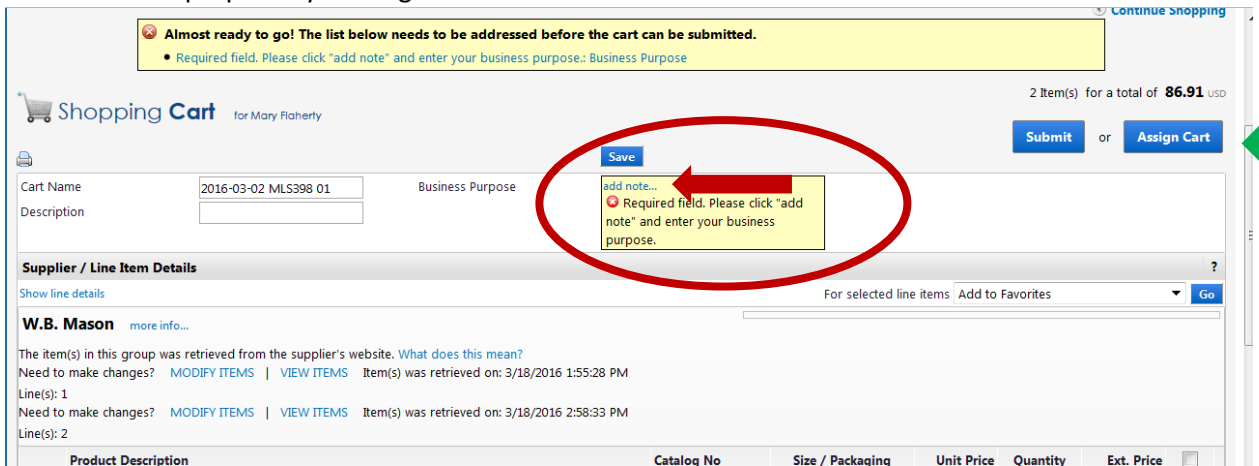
Continue Shopping

Almost ready to go! The list below needs to be addressed before the cart can be submitted.

- Required field. Please click "add note" and enter your business purpose.: Business Purpose

2 Item(s) for a total of 86.91 USD

Shopping Cart for Mary Flaherty

Submit or Assign Cart

Save

Cart Name 2016-03-02 MLS398 01

Description

Business Purpose add note...

Required field. Please click "add note" and enter your business purpose.

Supplier / Line Item Details ?

Show line details

For selected line items Add to Favorites Go

W.B. Mason more info...

The item(s) in this group was retrieved from the supplier's website. What does this mean?

Need to make changes? MODIFY ITEMS | VIEW ITEMS Item(s) was retrieved on: 3/18/2016 1:55:28 PM

Line(s): 1

Need to make changes? MODIFY ITEMS | VIEW ITEMS Item(s) was retrieved on: 3/18/2016 2:58:33 PM

Line(s): 2

Product Description Catalog No Size / Packaging Unit Price Quantity Ext. Price